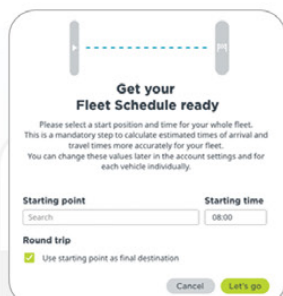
Get your
Fleet Schedule ready

Please select a start position and time for your whole fleet. This is a mandatory step to calculate estimated times of arrival and travel times more accurately for your fleet. You can change these values later in the account settings and for each vehicle individually.

Starting point
Search

Starting time
08:00

Round trip
Use starting point as final destination

Cancel
Let's go